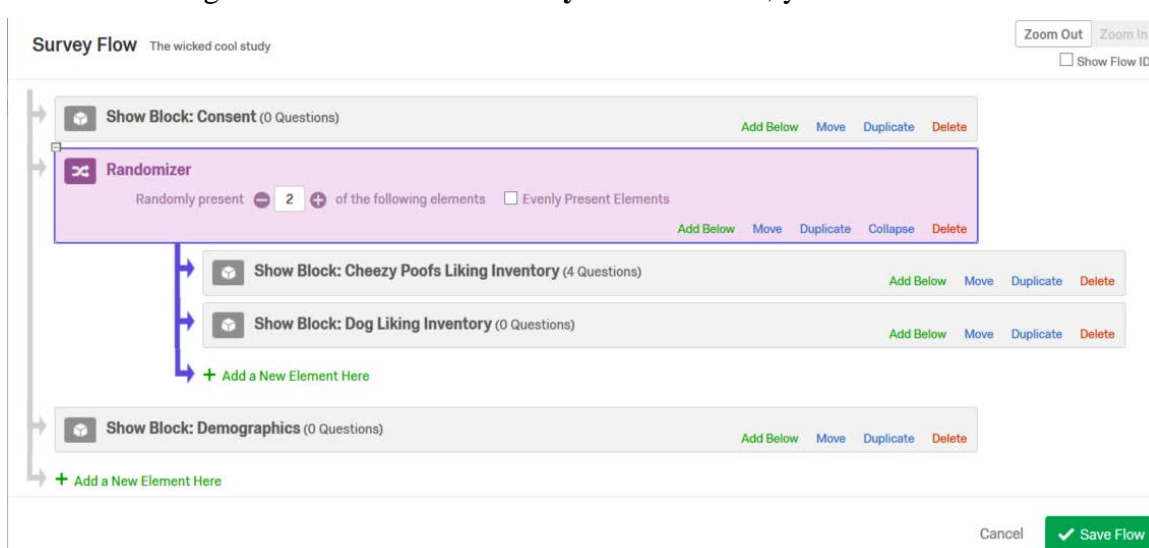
Survey Flow The wicked cool study

Zoom Out Zoom In

Show Flow ID

Show Block: Consent (0 Questions)

Add Below Move Duplicate Delete

Randomizer

Randomly present 2 of the following elements Evenly Present Elements

Add Below Move Duplicate Collapse Delete

Show Block: Cheezy Poofs Liking Inventory (4 Questions)

Add Below Move Duplicate Delete

Show Block: Dog Liking Inventory (0 Questions)

Add Below Move Duplicate Delete

+ Add a New Element Here

Show Block: Demographics (0 Questions)

Add Below Move Duplicate Delete

+ Add a New Element Here

Cancel Save Flow